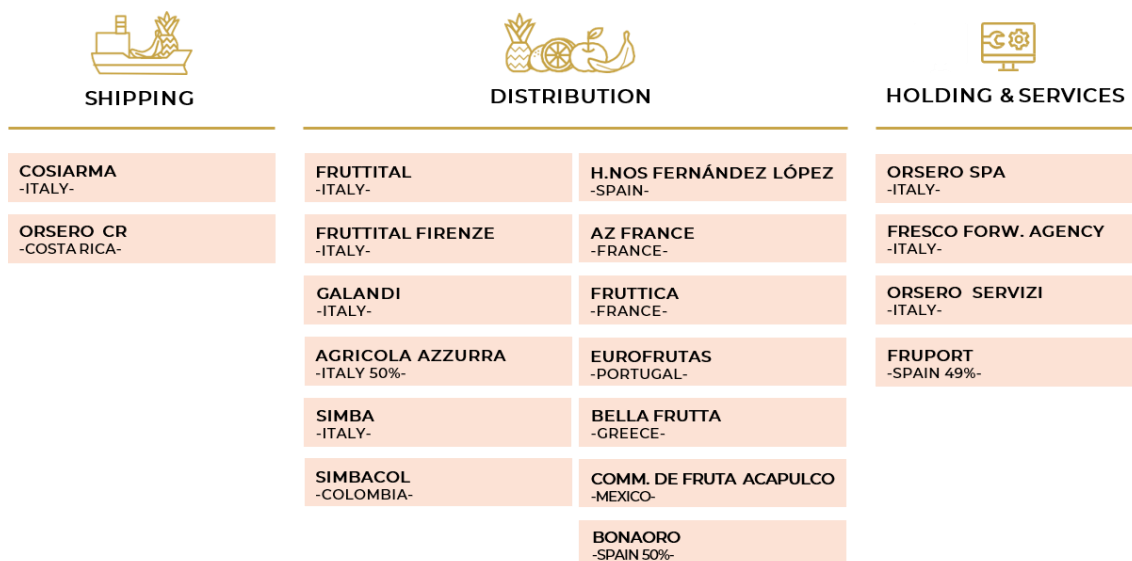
SHIPPING

COSIARMA
-ITALY-

ORSERO CR
-COSTA RICA-

DISTRIBUTION

FRUTTITAL
-ITALY-

FRUTTITAL FIRENZE
-ITALY-

GALANDI
-ITALY-

AGRICOLA AZZURRA
-ITALY 50%-

SIMBA
-ITALY-

SIMBACOL
-COLOMBIA-

H.NOS FERNÁNDEZ LÓPEZ
-SPAIN-

AZ FRANCE
-FRANCE-

FRUTTICA
-FRANCE-

EUROFRUTAS
-PORTUGAL-

BELLA FRUTTA
-GREECE-

COMM. DE FRUTA ACAPULCO
-MEXICO-

BONAORO
-SPAIN 50%-

HOLDING & SERVICES

ORSERO SPA
-ITALY-

FRESCO FORW. AGENCY
-ITALY-

ORSERO SERVIZI
-ITALY-

FRUPORT
-SPAIN 49%-